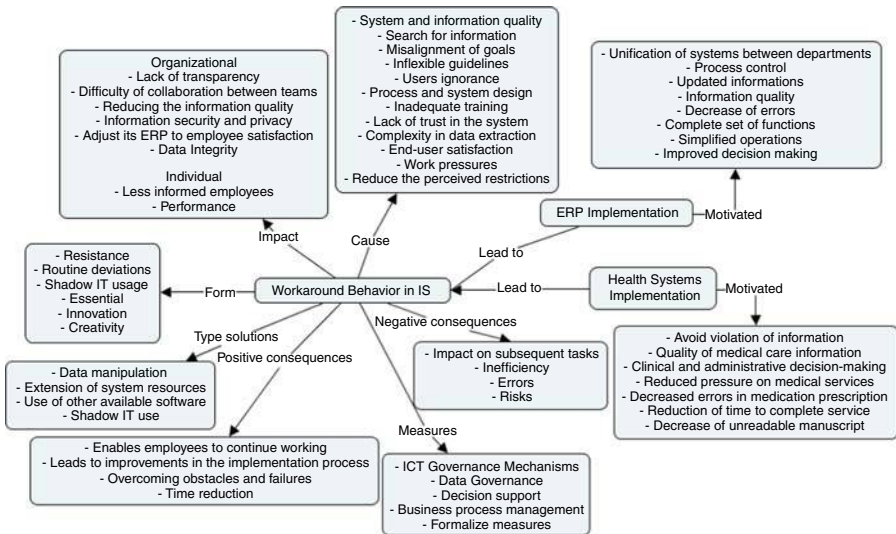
Organizational
- Lack of transparency
- Difficulty of collaboration between teams
- Reducing the information quality
- Information security and privacy
- Adjust its ERP to employee satisfaction
- Data Integrity

Individual
- Less informed employees
- Performance

- System and information quality
- Search for information
- Misalignment of goals
- Inflexible guidelines
- Users ignorance
- Process and system design
- Inadequate training
- Lack of trust in the system
- Complexity in data extraction
- End-user satisfaction
- Work pressures
- Reduce the perceived restrictions

- Unification of systems between departments
- Process control
- Updated informations
- Information quality
- Decrease of errors
- Complete set of functions
- Simplified operations
- Improved decision making

ERP Implementation

Motivated

Impact

Cause

Lead to

- Resistance
- Routine deviations
- Shadow IT usage
- Essential
- Innovation
- Creativity

Form

Workaround Behavior in IS

Lead to

Health Systems Implementation

Motivated

Type solutions

Negative consequences

Positive consequences

- Data manipulation
- Extension of system resources
- Use of other available software
- Shadow IT use

- Impact on subsequent tasks
- Inefficiency
- Errors
- Risks

- Avoid violation of information
- Quality of medical care information
- Clinical and administrative decision-making
- Reduced pressure on medical services
- Decreased errors in medication prescription
- Reduction of time to complete service
- Decrease of unreadable manuscript

Measures

- Enables employees to continue working
- Leads to improvements in the implementation process
- Overcoming obstacles and failures
- Time reduction

- ICT Governance Mechanisms
- Data Governance
- Decision support
- Business process management
- Formalize measures